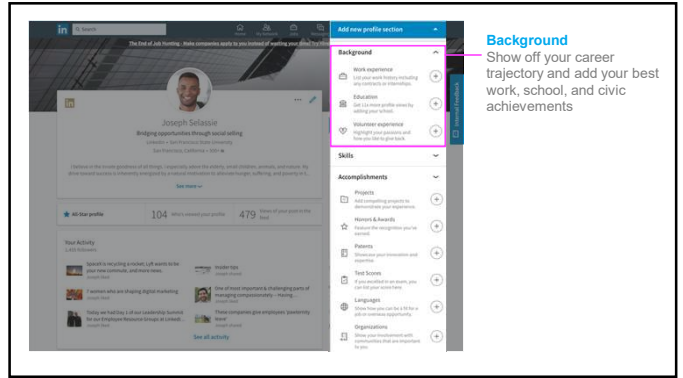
Search

Home

The End of Job Hunting - Make companies apply to you instead of wasting your time! Try it

Add new profile section

Background

Work experience
List your work history including any contracts or internships

Education
Get 11x more profile views by adding your school

Volunteer experience
Highlight your passions and how you like to give back

Skills

Accomplishments

Projects
Add compelling projects to demonstrate your experience

Honors & Awards
Feature the recognition you've earned

Patents
Showcase your innovation and expertise

Test Scores
If you excelled in an exam, you can list your scores here

Languages
Show how you can be a fit for a job or overseas opportunity

Organizations
Showcase your involvement with communities that are important to you

Joseph Selassie

Bridging opportunities through social selling

San Francisco, California

See more

All-Star profile

104 Who's viewed your profile

479 Views of your post in the feed

Your Activity

See all activity

Internal Feedback

Background
Show off your career trajectory and add your best work, school, and civic achievements